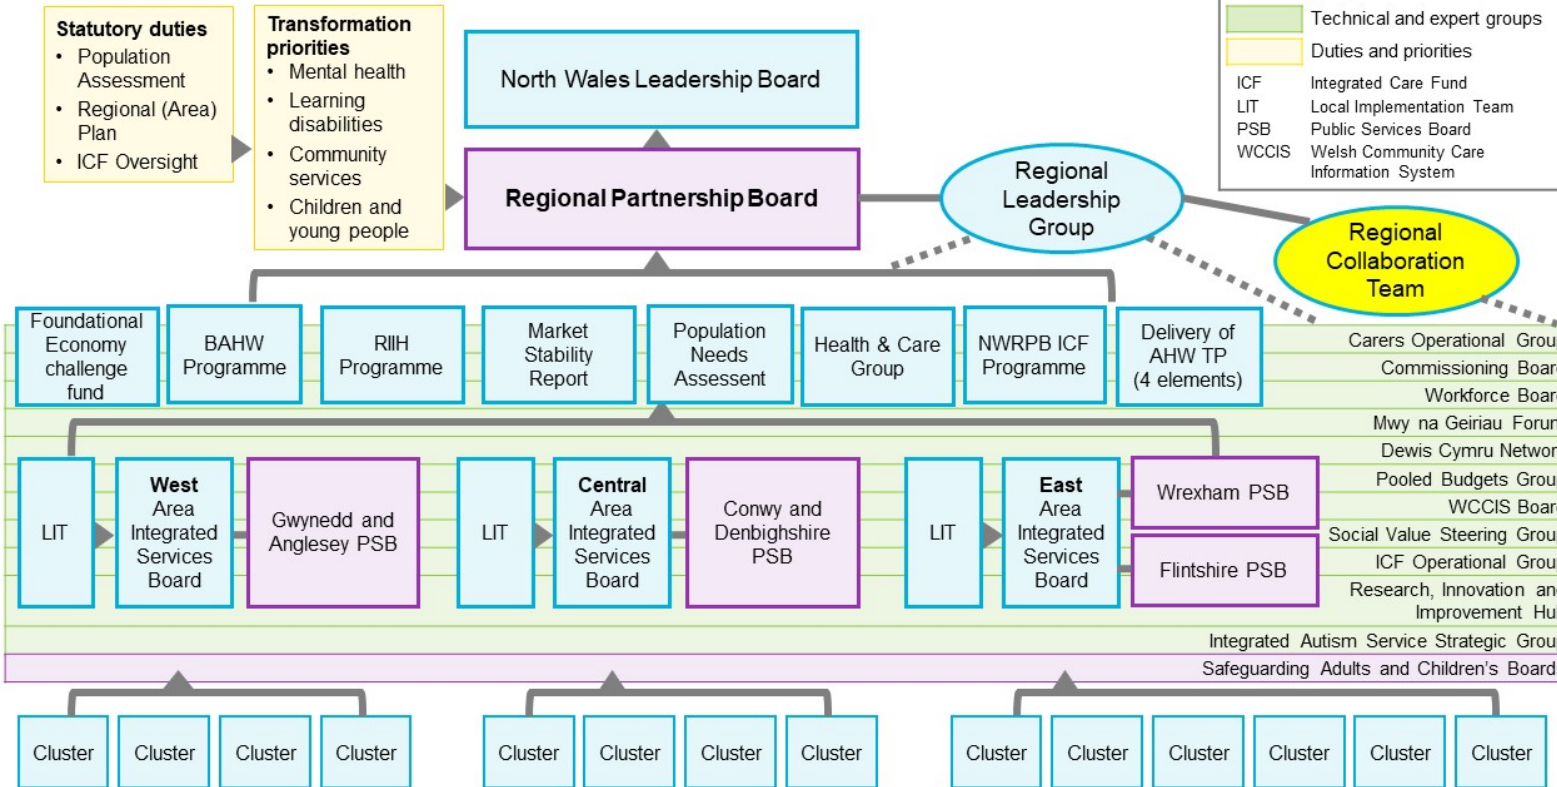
Statutory duties
- Population Assessment
- Regional (Area) Plan
- ICF Oversight

Transformation priorities
- Mental health
- Learning disabilities
- Community services
- Children and young people

North Wales Leadership Board

Regional Partnership Board

Regional Leadership Group

Regional Collaboration Team

Technical and expert groups
Duties and priorities
ICF Integrated Care Fund
LIT Local Implementation Team
PSB Public Services Board
WCCIS Welsh Community Care Information System

Foundational Economy challenge fund

BAHW Programme

RIIH Programme

Market Stability Report

Population Needs Assessment

Health & Care Group

NWRPB ICF Programme

Delivery of AHW TP (4 elements)

Carers Operational Grou
Commissioning Boar
Workforce Boar
Mwy na Geiriau Forur
Dewis Cymru Networ
Pooled Budgets Grou
WCCIS Boar
Social Value Steering Grou
ICF Operational Grou
Research, Innovation an Improvement Hu
Integrated Autism Service Strategic Grou
Safeguarding Adults and Children's Board

LIT

West Area Integrated Services Board

Gwynedd and Anglesey PSB

LIT

Central Area Integrated Services Board

Conwy and Denbighshire PSB

LIT

East Area Integrated Services Board

Wrexham PSB

Flintshire PSB

Cluster Cluster Cluster Cluster

Cluster Cluster Cluster Cluster

Cluster Cluster Cluster Cluster Cluster Cluster